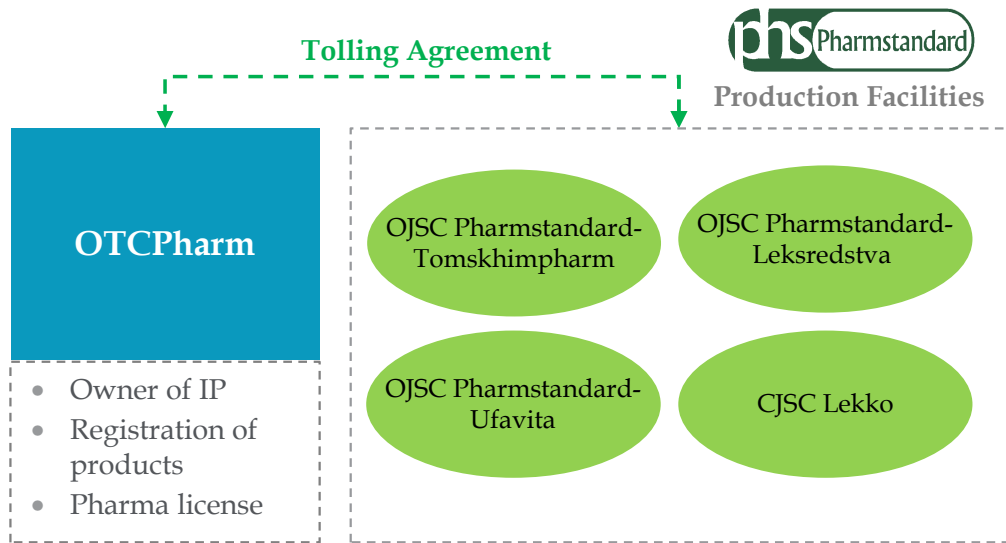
Tolling Agreement

phs Pharmstandard

Production Facilities

OTCPharm

• Owner of IP
• Registration of products
• Pharma license

OJSC Pharmstandard-Tomskhimpharm

OJSC Pharmstandard-Leksredstva

OJSC Pharmstandard-Ufavita

CJSC Lekko